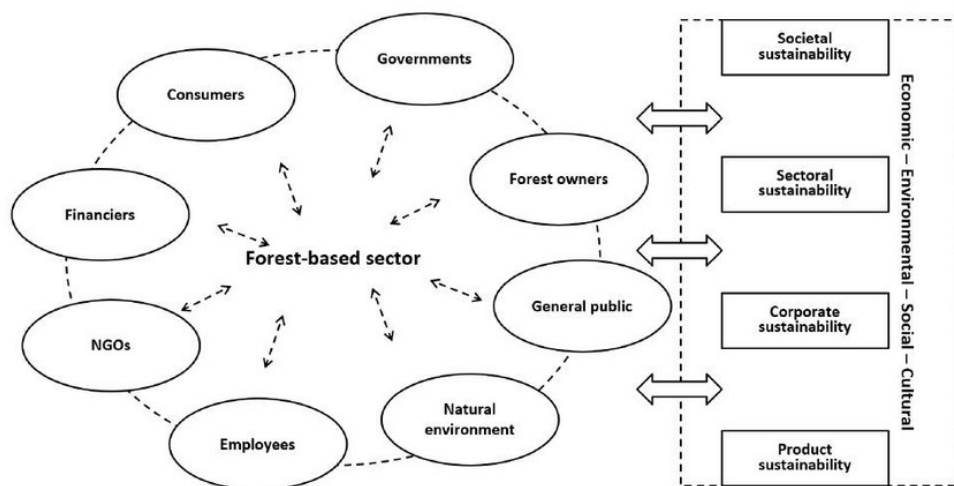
Governments

Consumers

Forest owners

Financiers

Forest-based sector

General public

NGOs

Natural environment

Employees

Societal sustainability

Sectoral sustainability

Corporate sustainability

Product sustainability

Economic – Environmental – Social – Cultural